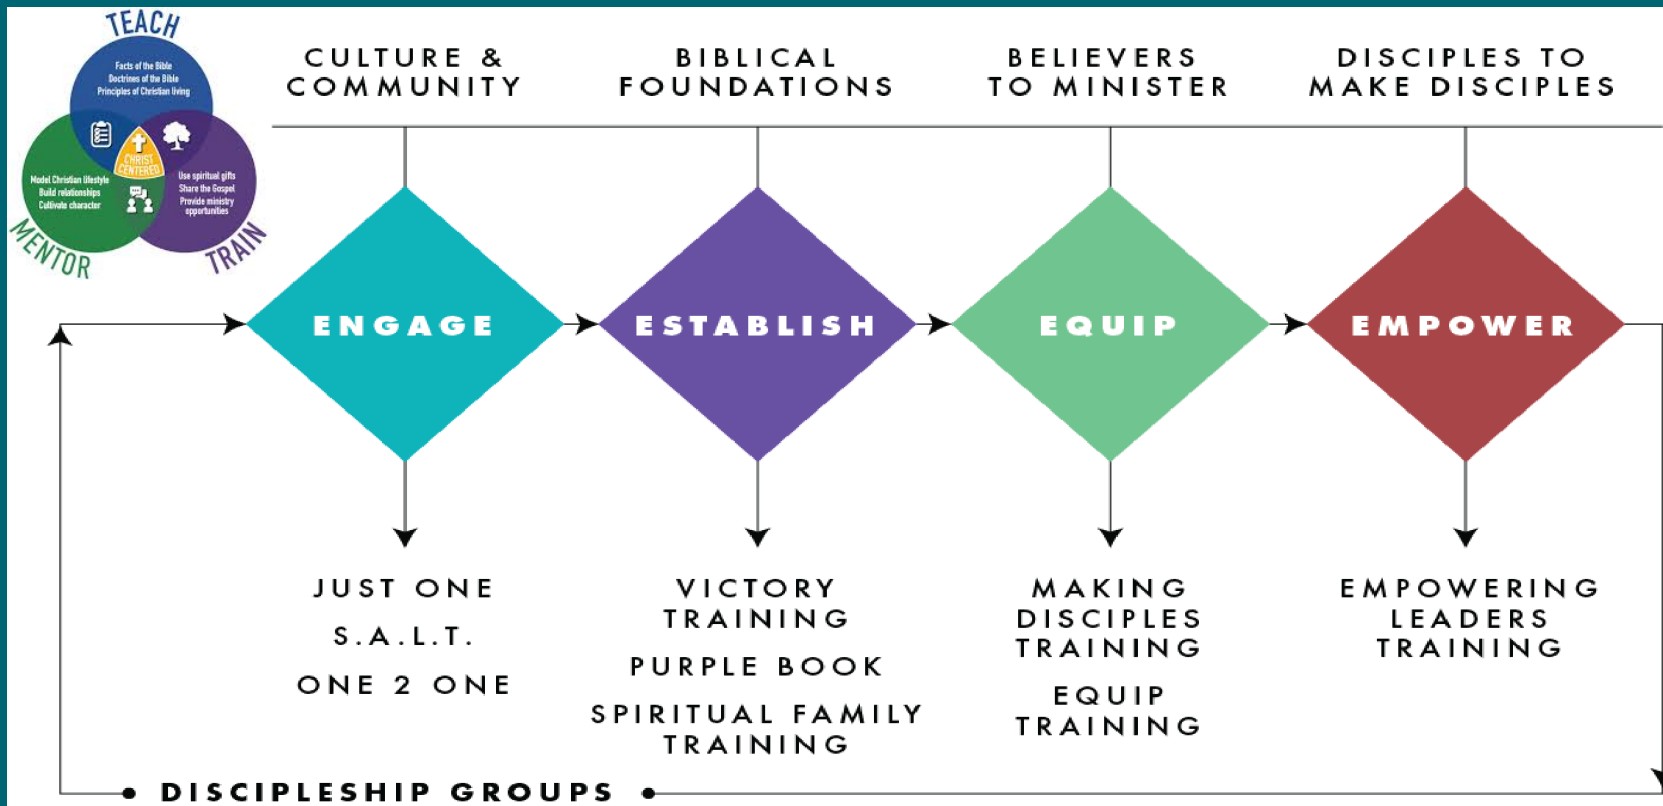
TEACH

Facts of the Bible
Doctrines of the Bible
Principles of Christian living

CHRIST CENTERED

Model Christian lifestyle
Build relationships
Cultivate character

Use spiritual gifts
Share the Gospel
Provide ministry opportunities

MENTOR

TRAIN

CULTURE & COMMUNITY

BIBLICAL FOUNDATIONS

BELIEVERS TO MINISTER

DISCIPLES TO MAKE DISCIPLES

ENGAGE

ESTABLISH

EQUIP

EMPOWER

JUST ONE

S.A.L.T.

ONE 2 ONE

VICTORY TRAINING

PURPLE BOOK

SPIRITUAL FAMILY TRAINING

MAKING DISCIPLES TRAINING

EQUIP TRAINING

EMPOWERING LEADERS TRAINING

DISCIPLESHIP GROUPS